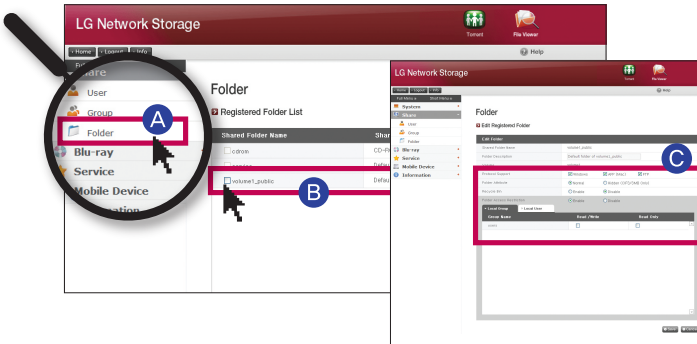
LG Network Storage

Torrent

File Viewer

› Home › Logout › Info

Help

Share

User

Group

Folder

A

Blu-ray

Service

Mobile Device

Folder

Registered Folder List

Shared Folder Name

cdrom

volume1_public

B

LG Network Storage

Torrent

File Viewer

Help

System

Share

User

Group

Folder

Blu-ray

Service

Mobile Device

Information

Folder

Edit Registered Folder

Edit Folder

Shared Folder Name

volume1_public

Folder Description

Default folder of volume1_public

Protocol Support

Windows

AFP (MAC)

FTP

Folder Attribute

Normal

Hidden

Recycle Bin

Enable

Disable

Folder Access Restriction

Enable

Disable

Local Group

Local User

Group Name

Read / Write

Read Only

C